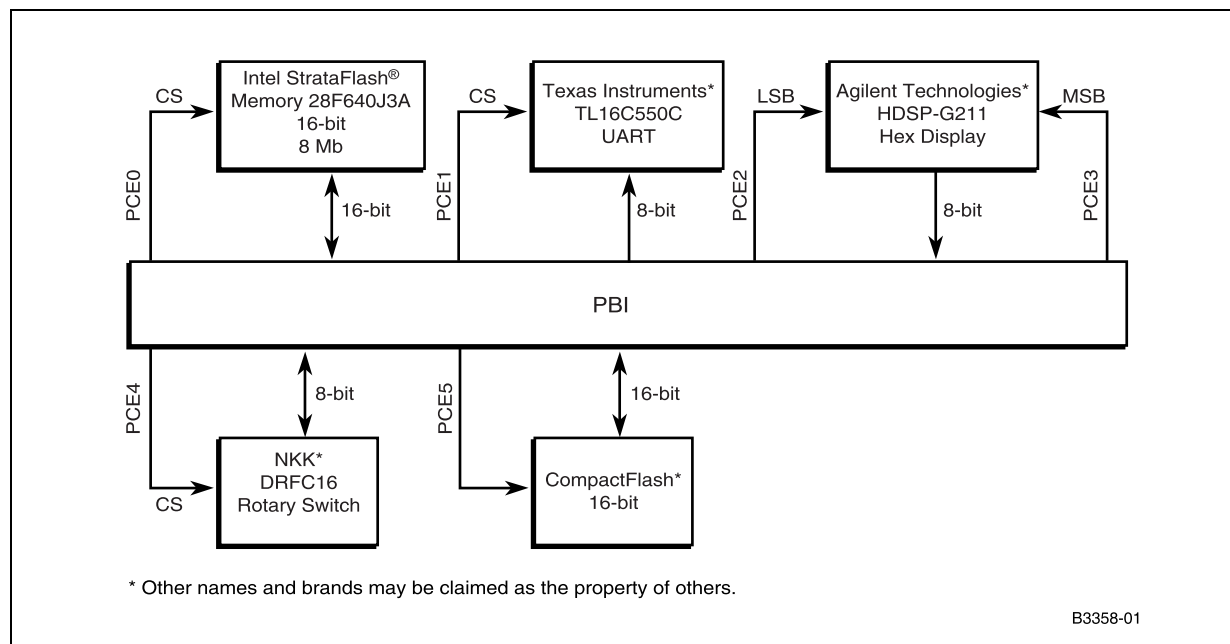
CS

Intel StrataFlash®
Memory 28F640J3A
16-bit
8 Mb

CS

Texas Instruments*
TL16C550C
UART

LSB

Agilent Technologies*
HDSP-G211
Hex Display

MSB

PCE0

16-bit

PCE1

8-bit

PCE2

8-bit

PCE3

PBI

PCE4

8-bit

PCE5

16-bit

NKK*
DRFC16
Rotary Switch

CS

CompactFlash*
16-bit

* Other names and brands may be claimed as the property of others.

B3358-01